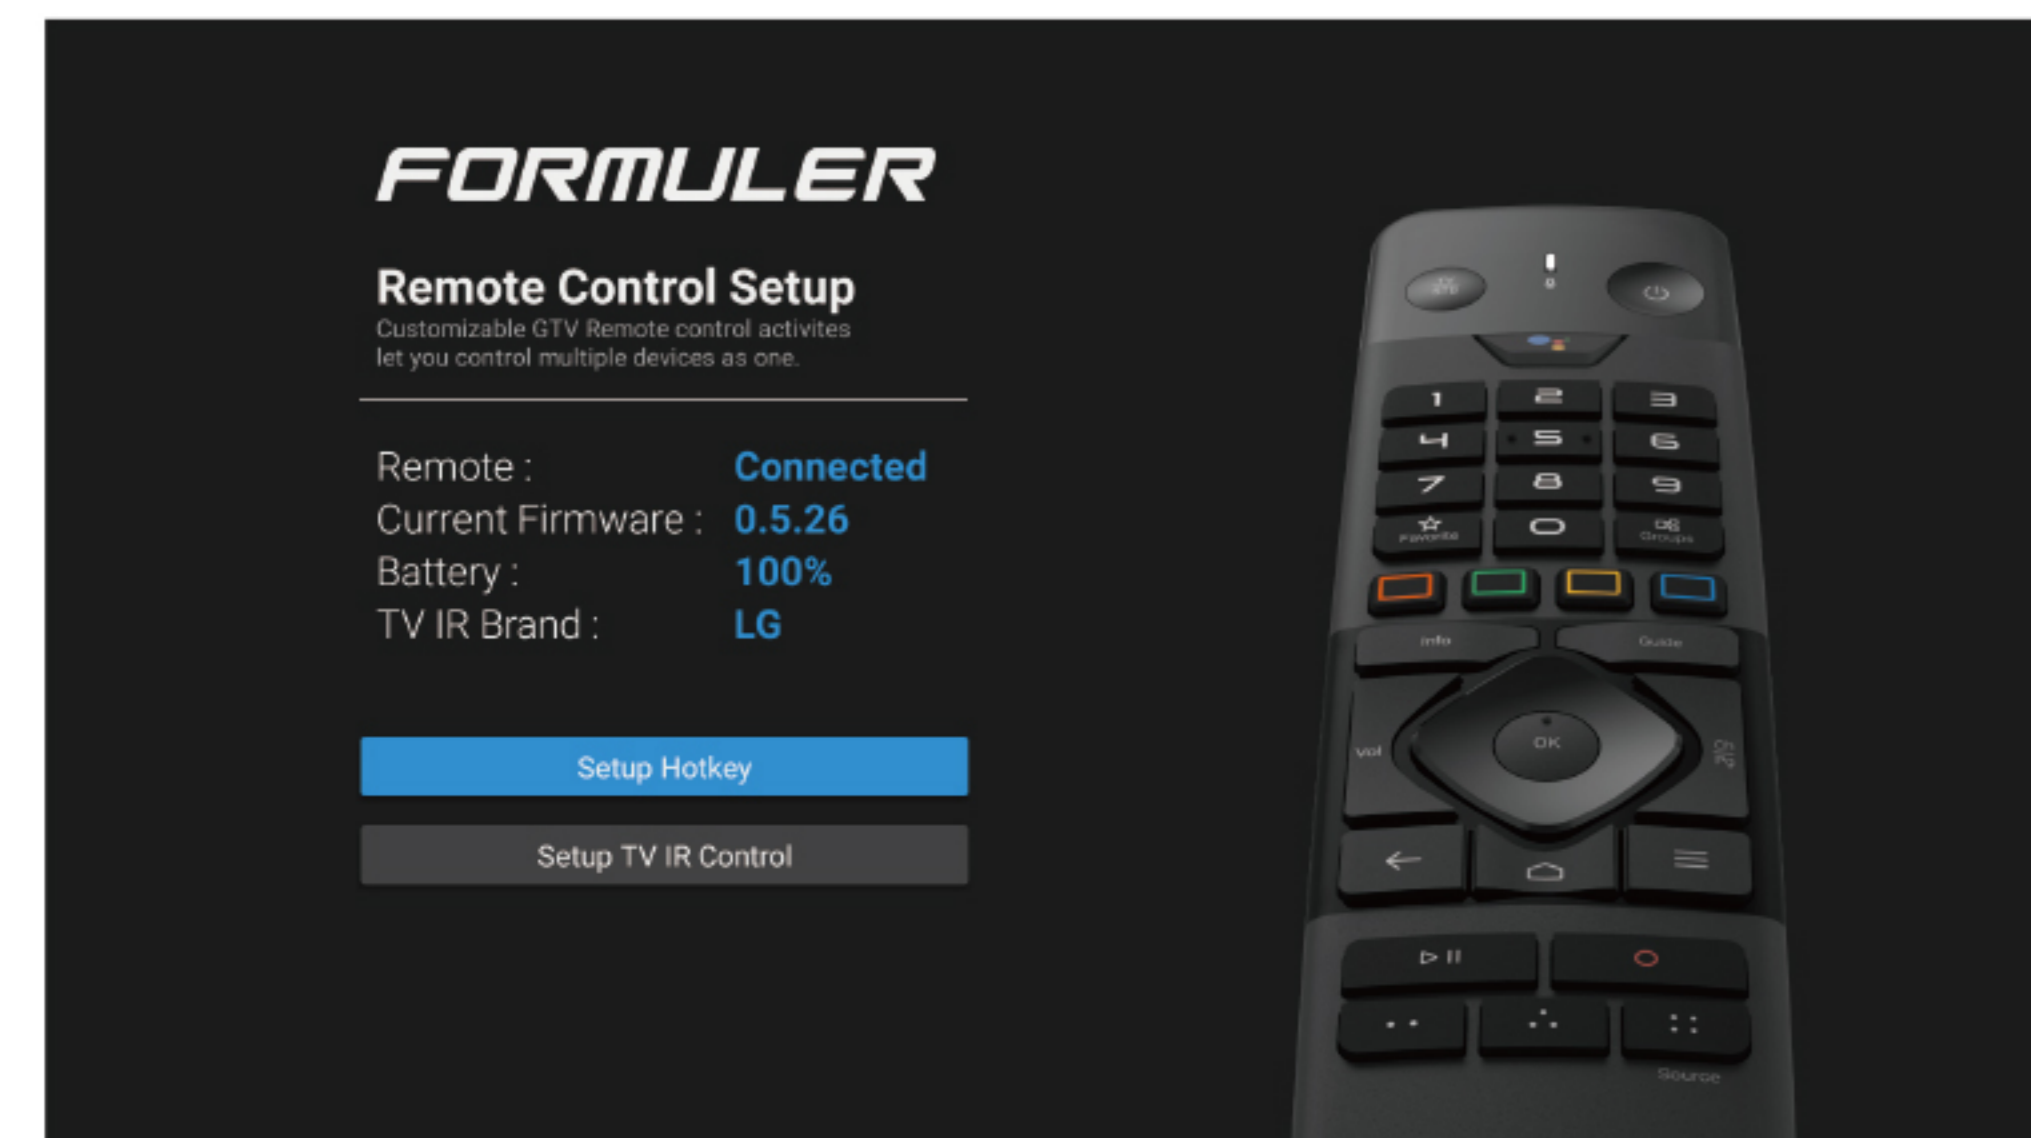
FORMULER

Remote Control Setup
Customizable GTV Remote control activites let you control multiple devices as one.

Remote : Connected
Current Firmware : 0.5.26
Battery : 100%
TV IR Brand : LG

Setup Hotkey

Setup TV IR Control

1 2 3
4 5 6
7 8 9
Favorite 0 Groups
Info Guide
vol OK CH
Source